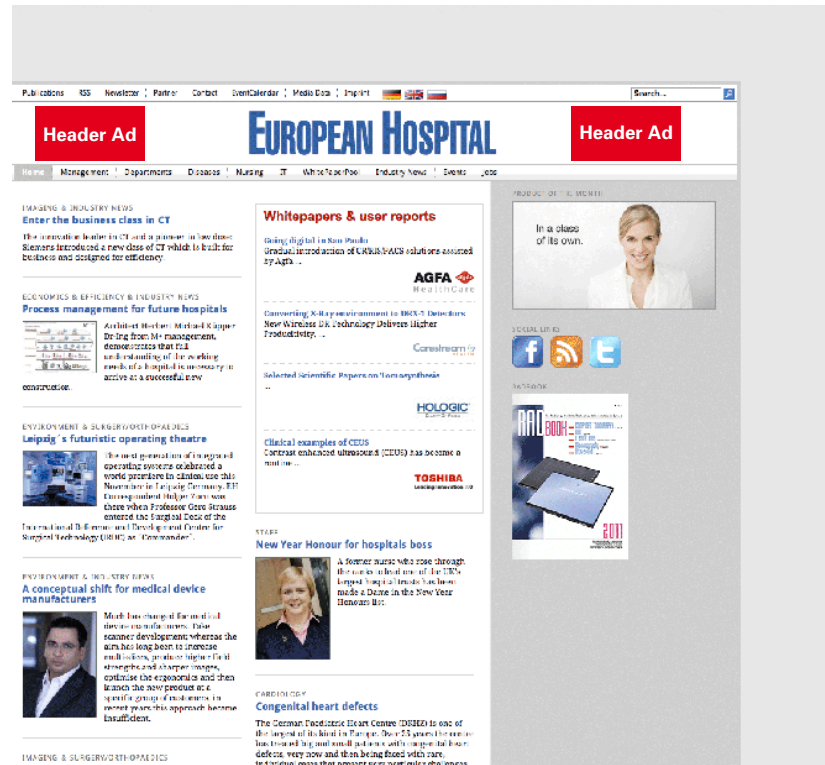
Publications | RSS | Newsletter | Partner | Contact | EventCalendar | Media Data | Imprint

Search...

Header Ad

EUROPEAN HOSPITAL

Header Ad

Home | Management | Departments | Diseases | Nursing | IT | WhitePaperPool | Industry News | Events | Jobs

IMAGING & INDUSTRY NEWS
Enter the business class in CT
The innovation leader in CT and a pioneer in low dose: Siemens introduced a new class of CT which is built for business and designed for efficiency

ECONOMICS & EFFICIENCY & INDUSTRY NEWS
Process management for future hospitals
Architect Herbert Michael Köpper Dr-Ing from M+ management, demonstrates that full understanding of the working needs of a hospital is necessary to arrive at a successful new construction.

ENVIRONMENT & SURGERY/ORTHOPAEDICS
Leipzig´s futuristic operating theatre
The next generation of integrated operating systems celebrated a world premiere in clinical use this November in Leipzig Germany. EH Correspondent Holger Zorn was there when Professor Gero Strauss entered the Surgical Deck of the International Reference and Development Centre for Surgical Technology (IRDC) as 'Commander'.

ENVIRONMENT & INDUSTRY NEWS
A conceptual shift for medical device manufacturers
Much has changed for medical device manufacturers. Take scanner development: whereas the aim has long been to increase multi-slices, produce higher field strengths and sharper images, optimise the ergonomics and then launch the new product at a specific group of customers, in recent years this approach became insufficient.

IMAGING & SURGERY/ORTHOPAEDICS

Whitepapers & user reports

Going digital in San Paulo
Gradual introduction of CR/RIS/PACS solutions assisted by Agfa ...

AGFA HealthCare

Converting X-Ray environment to DRX-1 Detectors
New Wireless DR Technology Delivers Higher Productivity ...

Carestream

Selected Scientific Papers on Tomosynthesis
...

HOLOGIC

Clinical examples of CEUS
Contrast enhanced ultrasound (CEUS) has become a routine ...

TOSHIBA

STAFF
New Year Honour for hospitals boss
A former nurse who rose through the ranks to head one of the UK's largest hospital trusts has been made a Dame in the New Year Honours list.

CARDIOLOGY
Congenital heart defects
The German Paediatric Heart Centre (DKHZ) is one of the largest of its kind in Europe. Over 25 years the centre has treated big and small patients with congenital heart defects, very now and then being faced with rare, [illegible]

PRODUCT OF THE MONTH
In a class of its own.

SOCIAL LINKS

RADBOOK
RAD BOOK
2011